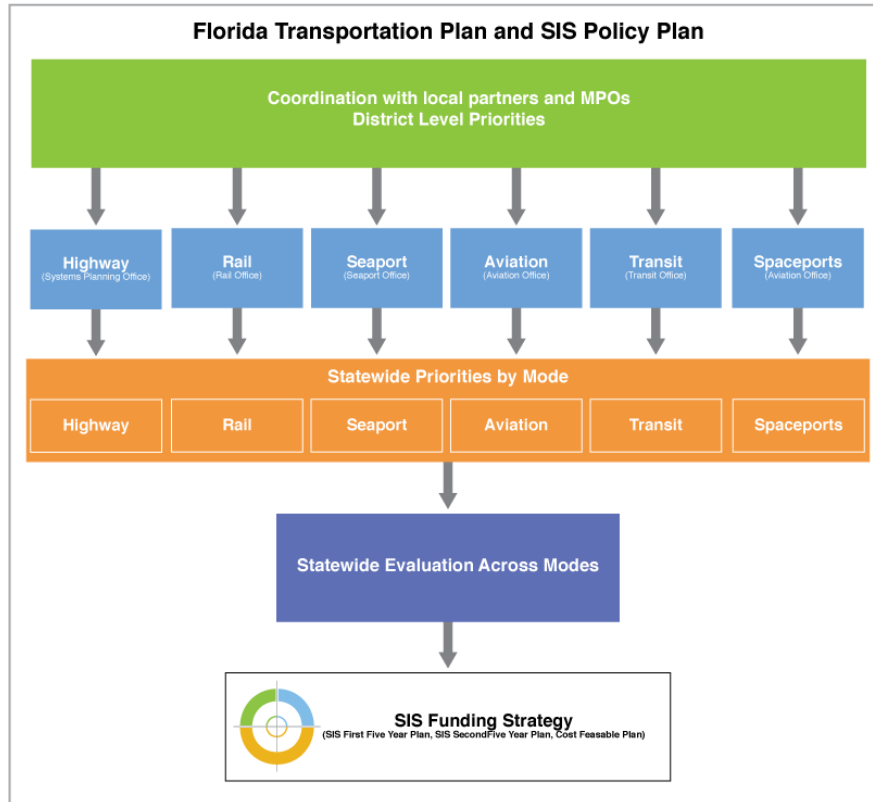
Florida Transportation Plan and SIS Policy Plan

Coordination with local partners and MPOs
District Level Priorities

Highway
(Systems Planning Office)

Rail
(Rail Office)

Seaport
(Seaport Office)

Aviation
(Aviation Office)

Transit
(Transit Office)

Spaceports
(Aviation Office)

Statewide Priorities by Mode

| Highway | Rail | Seaport | Aviation | Transit | Spaceports |
|---|---|---|---|---|---|

Statewide Evaluation Across Modes

SIS Funding Strategy
(SIS First Five Year Plan, SIS SecondFive Year Plan, Cost Feasable Plan)